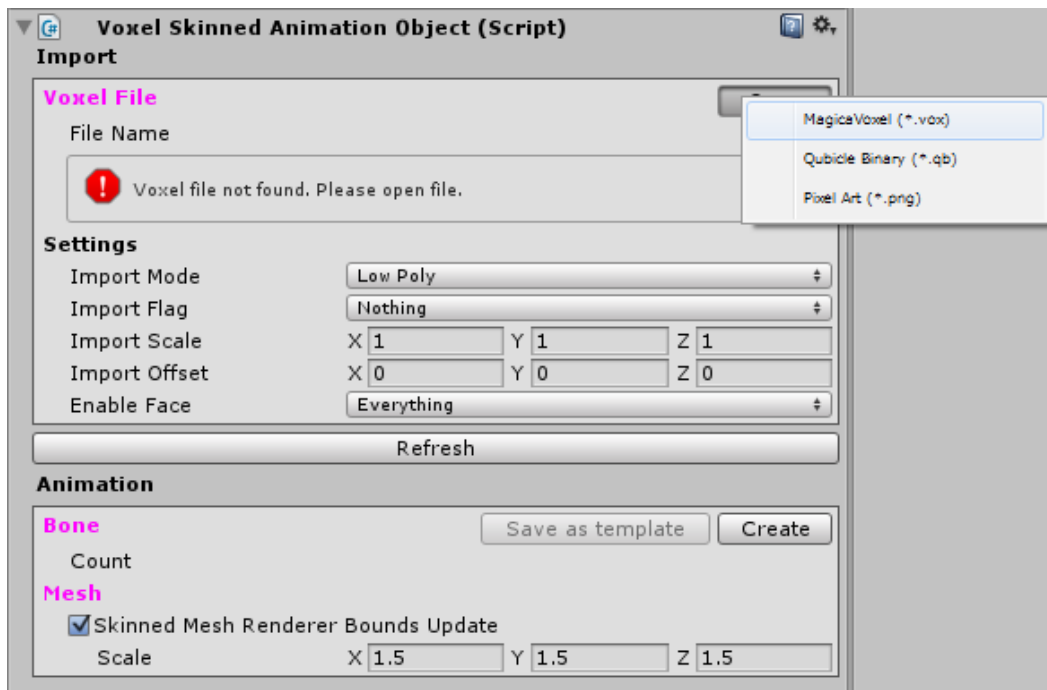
Voxel Skinned Animation Object (Script)
Import
Voxel File
File Name
Voxel file not found. Please open file.
MagicaVoxel (*.vox)
Qubicle Binary (*.qb)
Pixel Art (*.png)
Settings
Import Mode Low Poly
Import Flag Nothing
Import Scale X 1 Y 1 Z 1
Import Offset X 0 Y 0 Z 0
Enable Face Everything
Refresh
Animation
Bone
Save as template
Create
Count
Mesh
Skinned Mesh Renderer Bounds Update
Scale X 1.5 Y 1.5 Z 1.5